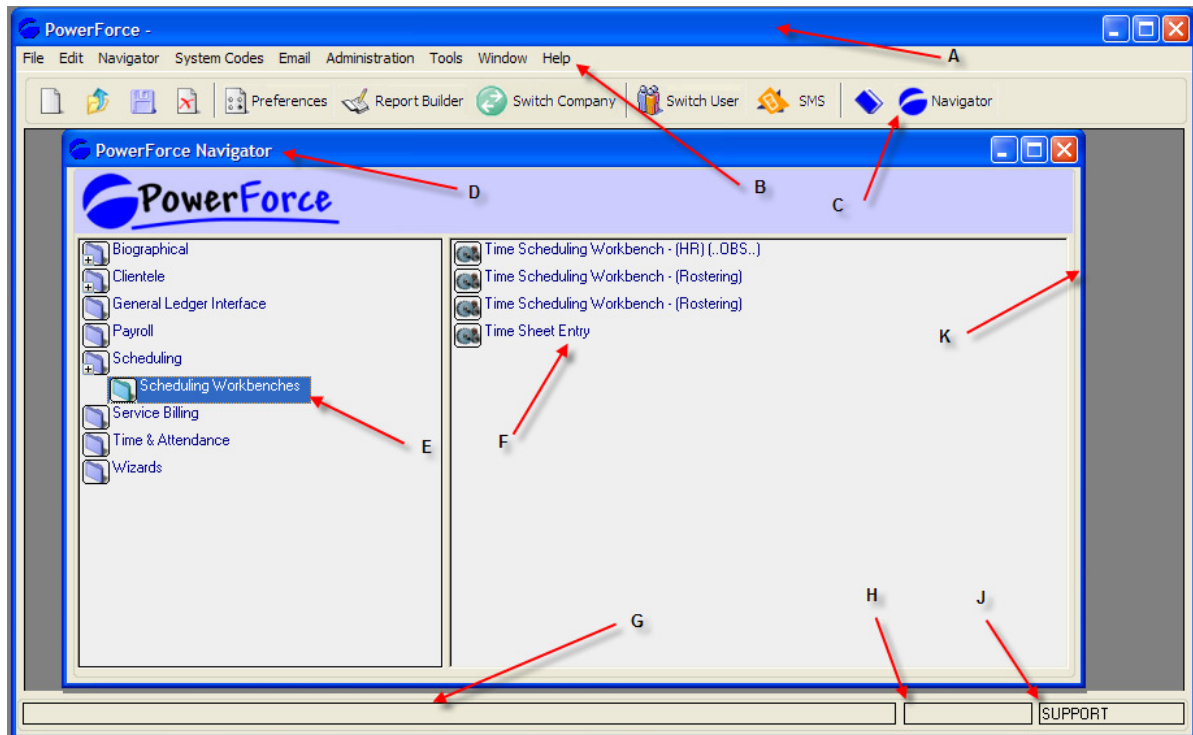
PowerForce -

A

File Edit Navigator System Codes Email Administration Tools Window Help

Preferences Report Builder Switch Company Switch User SMS Navigator

PowerForce Navigator

D

B

C

PowerForce

Biographical
Clientele
General Ledger Interface
Payroll
Scheduling
Scheduling Workbenches
Service Billing
Time & Attendance
Wizards

Time Scheduling Workbench - (HR) (..OBS..)
Time Scheduling Workbench - (Rostering)
Time Scheduling Workbench - (Rostering)
Time Sheet Entry

K

E

F

G

H

J

SUPPORT